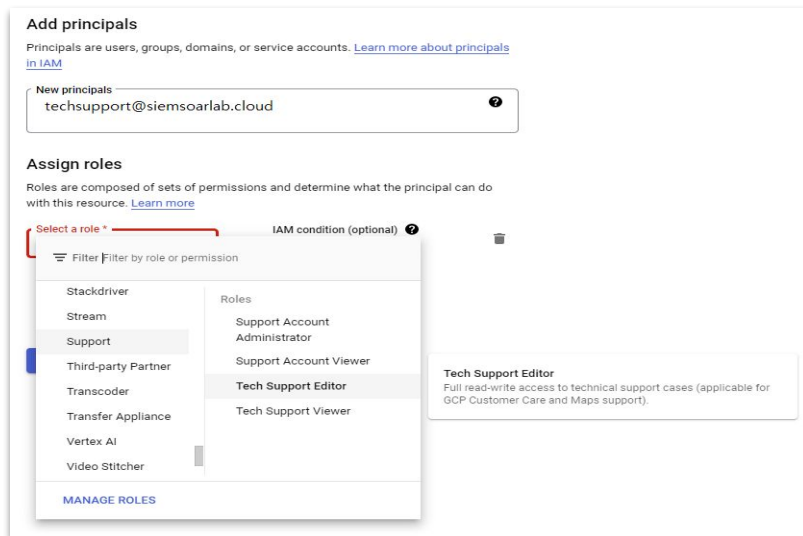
Add principals

Principals are users, groups, domains, or service accounts. Learn more about principals in IAM

New principals
techsupport@siemsoarlab.cloud

Assign roles

Roles are composed of sets of permissions and determine what the principal can do with this resource. Learn more

Select a role *

IAM condition (optional)

Filter Filter by role or permission

Stackdriver
Stream
Support
Third-party Partner
Transcoder
Transfer Appliance
Vertex AI
Video Stitcher

Roles
Support Account Administrator
Support Account Viewer
Tech Support Editor
Tech Support Viewer

MANAGE ROLES

Tech Support Editor
Full read-write access to technical support cases (applicable for GCP Customer Care and Maps support).